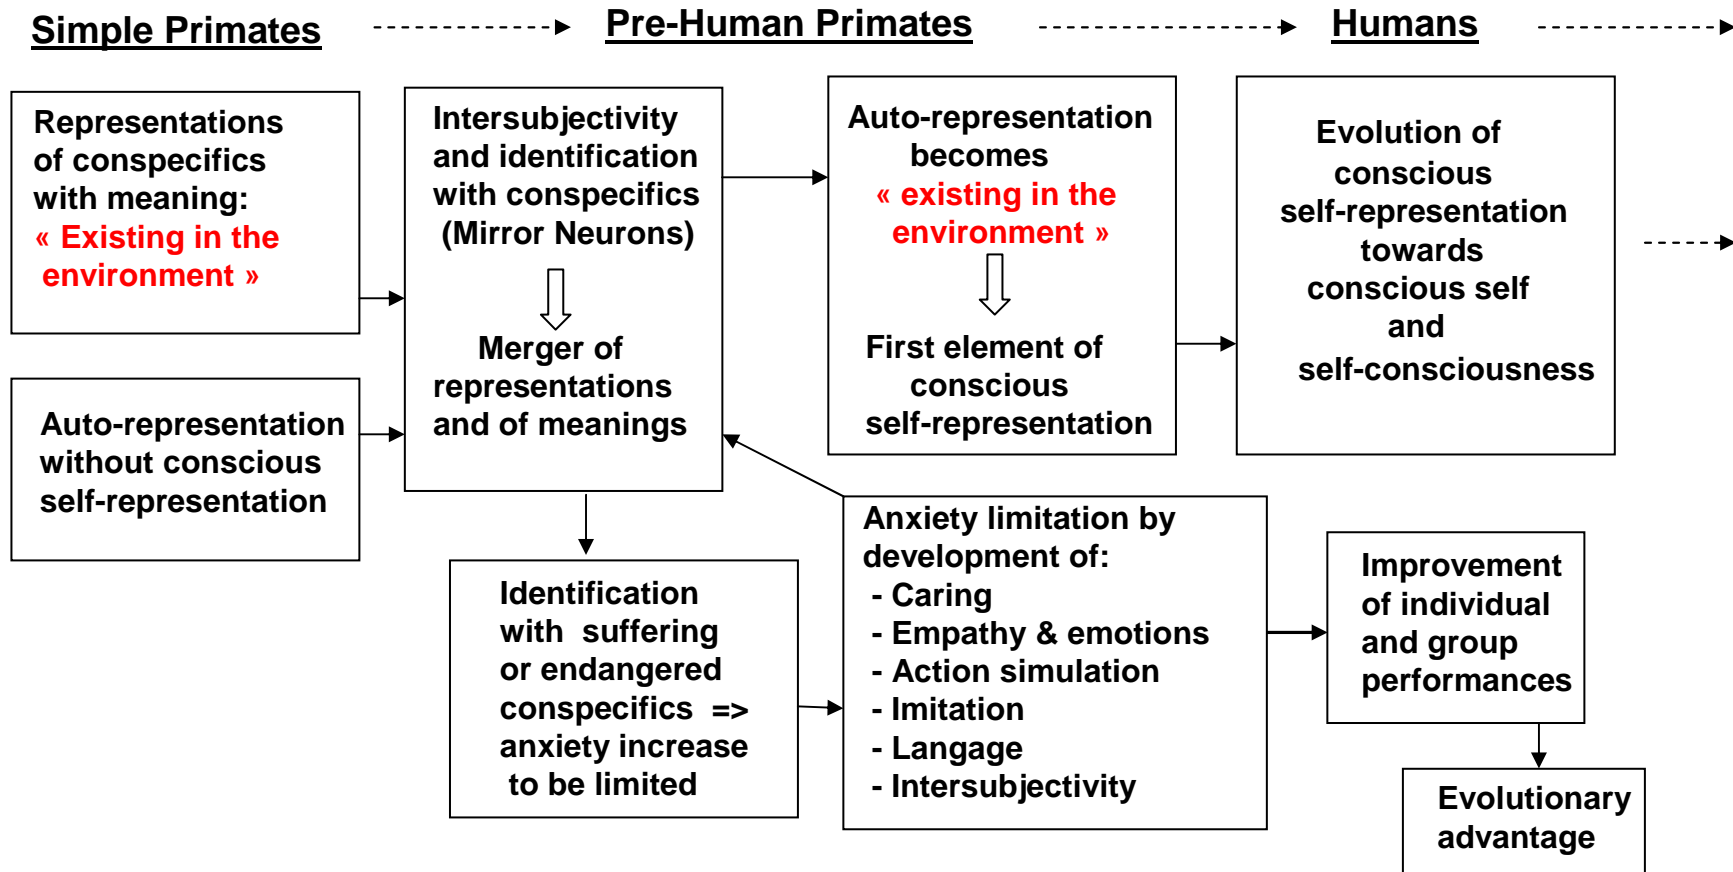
Simple Primates

Pre-Human Primates

Humans

Representations of conspecifics with meaning: « Existing in the environment »

Auto-representation without conscious self-representation

Intersubjectivity and identification with conspecifics (Mirror Neurons)

Merger of representations and of meanings

Auto-representation becomes « existing in the environment »

First element of conscious self-representation

Evolution of conscious self-representation towards conscious self and self-consciousness

Identification with suffering or endangered conspecifics => anxiety increase to be limited

Anxiety limitation by development of:
- Caring
- Empathy & emotions
- Action simulation
- Imitation
- Langage
- Intersubjectivity

Improvement of individual and group performances

Evolutionary advantage